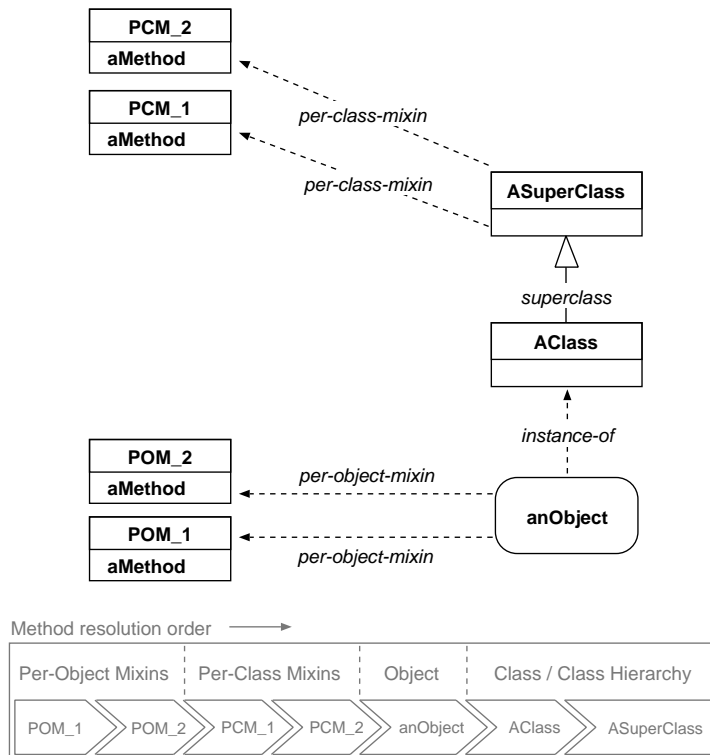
PCM_2
aMethod

PCM_1
aMethod

per-class-mixin

per-class-mixin

ASuperClass

superclass

AClass

instance-of

POM_2
aMethod

POM_1
aMethod

per-object-mixin

per-object-mixin

anObject

Method resolution order

Per-Object Mixins
Per-Class Mixins
Object
Class / Class Hierarchy

POM_1
POM_2
PCM_1
PCM_2
anObject
AClass
ASuperClass